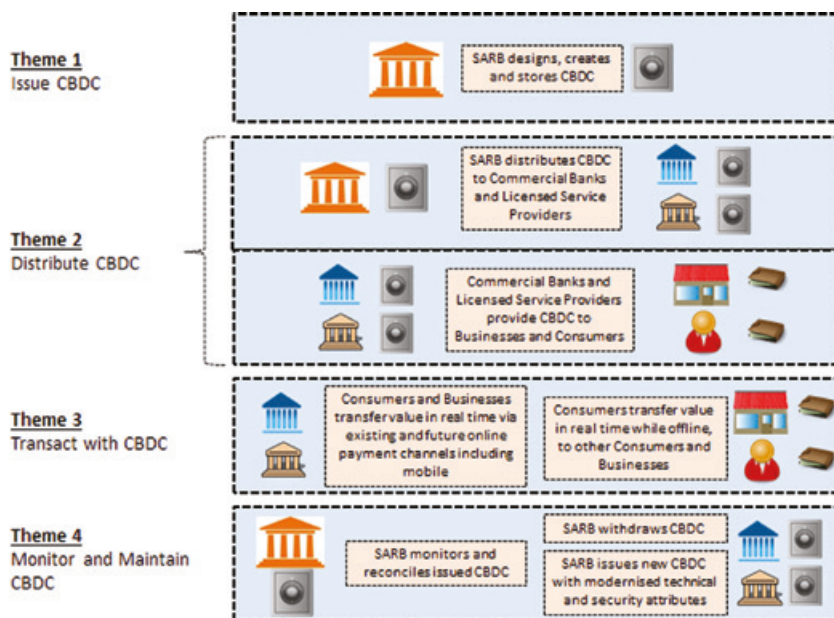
Theme 1
Issue CBDC

SARB designs, creates and stores CBDC

Theme 2
Distribute CBDC

SARB distributes CBDC to Commercial Banks and Licensed Service Providers

Commercial Banks and Licensed Service Providers provide CBDC to Businesses and Consumers

Theme 3
Transact with CBDC

Consumers and Businesses transfer value in real time via existing and future online payment channels including mobile

Consumers transfer value in real time while offline, to other Consumers and Businesses

Theme 4
Monitor and Maintain CBDC

SARB monitors and reconciles issued CBDC

SARB withdraws CBDC

SARB issues new CBDC with modernised technical and security attributes